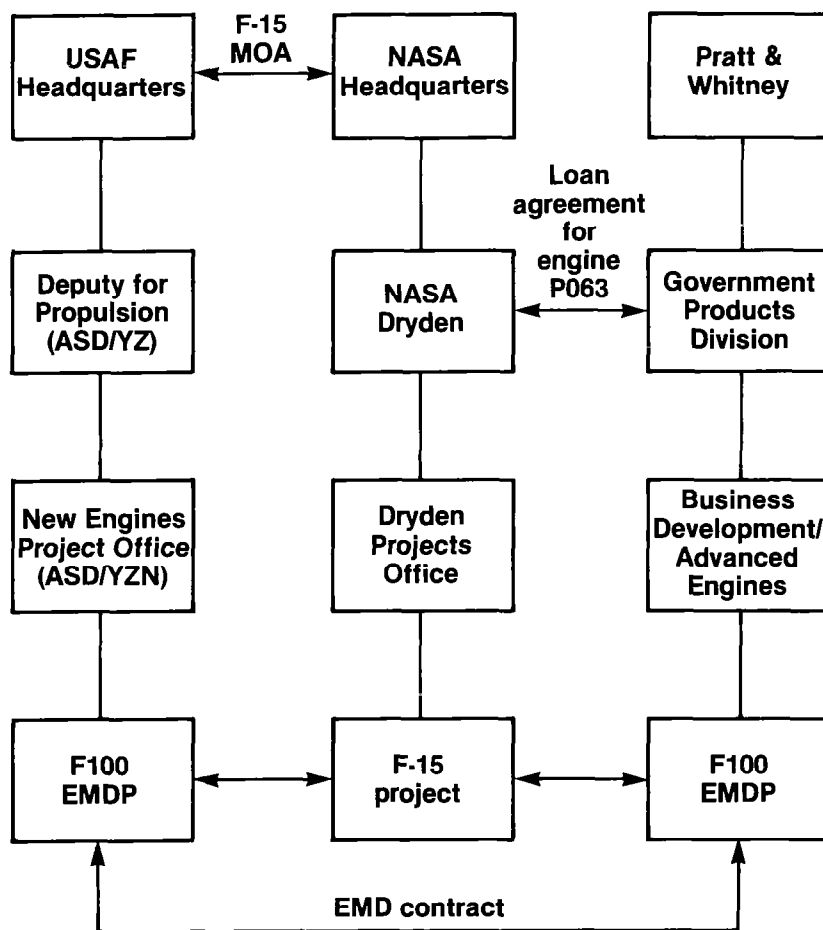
USAF Headquarters

F-15 MOA

NASA Headquarters

Pratt & Whitney

Loan agreement for engine P063

Deputy for Propulsion (ASD/YZ)

NASA Dryden

Government Products Division

New Engines Project Office (ASD/YZN)

Dryden Projects Office

Business Development/ Advanced Engines

F100 EMDP

F-15 project

F100 EMDP

EMD contract